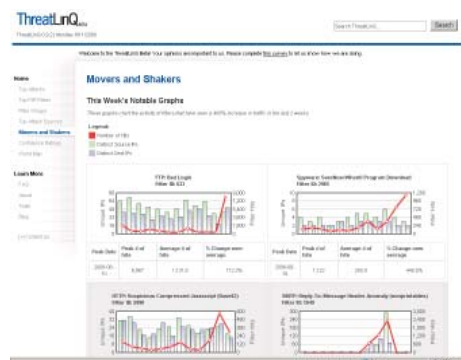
ThreatLinQ beta

ThreatLinQ 2.0 Monday 09/12/09

Search ThreatLinQ

Search

Welcome to the ThreatLinQ Beta! Your opinions are important to us. Please complete this survey to let us know how we are doing.

Home

Top Attacks

Top Filter Hits

Filter Groups

Top Attack Sources

Movers and Shakers

Confidence Ratings

World Map

Learn More

FAQ

About

Feed

Blog

Movers and Shakers

This Week's Notable Graphs

These graphs chart the activity of filters that have seen a 400% increase in traffic in the last 2 weeks.

Legend:

Number of Hits

Distinct Source IPs

Distinct Dest IPs

FTP: Bad Login
Filter ID: 633

| Peak Date | Peak # of hits | Average # of hits | % Change over average |
|---|---|---|---|
| 2009-09-11 | 6,067 | 1,131.0 | 772.7% |

Spyware: SearchbarWhatIf Program Download
Filter ID: 2989

| Peak Date | Peak # of hits | Average # of hits | % Change over average |
|---|---|---|---|
| | 1,132 | 203.0 | 446.5% |

HTTP: Suspicious Compressed Javascript (Gzip/ED)
Filter ID: 5998

SMTP: Reply-To Message Header Anomaly (encapsulation)
Filter ID: 5845